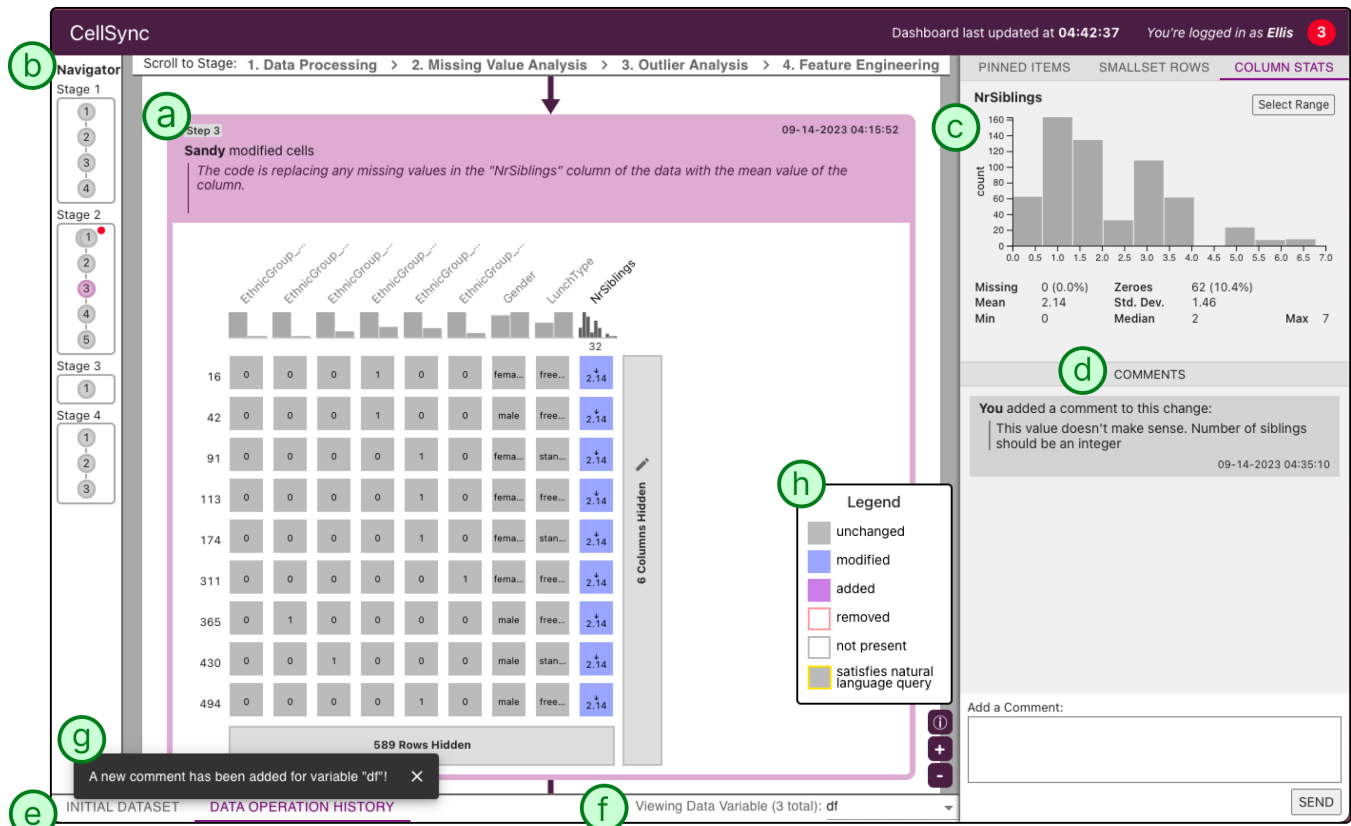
CellSync

Dashboard last updated at 04:42:37 You're logged in as Ellis 3

b

Navigator

Stage 1
1
2
3
4

Stage 2
1
2
3
4
5

Stage 3
1

Stage 4
1
2
3

Scroll to Stage: 1. Data Processing > 2. Missing Value Analysis > 3. Outlier Analysis > 4. Feature Engineering

a

Step 3 09-14-2023 04:15:52

Sandy modified cells

The code is replacing any missing values in the "NrSiblings" column of the data with the mean value of the column.

EthnicGroup_... EthnicGroup_... EthnicGroup_... EthnicGroup_... EthnicGroup_... EthnicGroup_... Gender LunchType NrSiblings

32

| | | | | | | | | | |
|---|---|---|---|---|---|---|---|---|---|
| 16 | 0 | 0 | 0 | 1 | 0 | 0 | fema... | free... | 2.14 |
| 42 | 0 | 0 | 0 | 1 | 0 | 0 | male | free... | 2.14 |
| 91 | 0 | 0 | 0 | 0 | 1 | 0 | fema... | stan... | 2.14 |
| 113 | 0 | 0 | 0 | 0 | 1 | 0 | fema... | free... | 2.14 |
| 174 | 0 | 0 | 0 | 0 | 1 | 0 | fema... | stan... | 2.14 |
| 311 | 0 | 0 | 0 | 0 | 0 | 1 | fema... | free... | 2.14 |
| 365 | 0 | 1 | 0 | 0 | 0 | 0 | male | free... | 2.14 |
| 430 | 0 | 0 | 1 | 0 | 0 | 0 | male | stan... | 2.14 |
| 494 | 0 | 0 | 0 | 0 | 1 | 0 | male | free... | 2.14 |

589 Rows Hidden

6 Columns Hidden

h

Legend
unchanged
modified
added
removed
not present
satisfies natural language query

g

A new comment has been added for variable "df"!

e

INITIAL DATASET DATA OPERATION HISTORY

f

Viewing Data Variable (3 total): df

PINNED ITEMS SMALLSET ROWS COLUMN STATS

c

NrSiblings

Select Range

count
160
140
120
100
80
60
40
20
0
0.0 0.5 1.0 1.5 2.0 2.5 3.0 3.5 4.0 4.5 5.0 5.5 6.0 6.5 7.0

| | | | | | |
|---|---|---|---|---|---|
| Missing | 0 (0.0%) | Zeroes | 62 (10.4%) | | |
| Mean | 2.14 | Std. Dev. | 1.46 | | |
| Min | 0 | Median | 2 | Max | 7 |

d

COMMENTS

You added a comment to this change:

This value doesn't make sense. Number of siblings should be an integer

09-14-2023 04:35:10

Add a Comment:

SEND